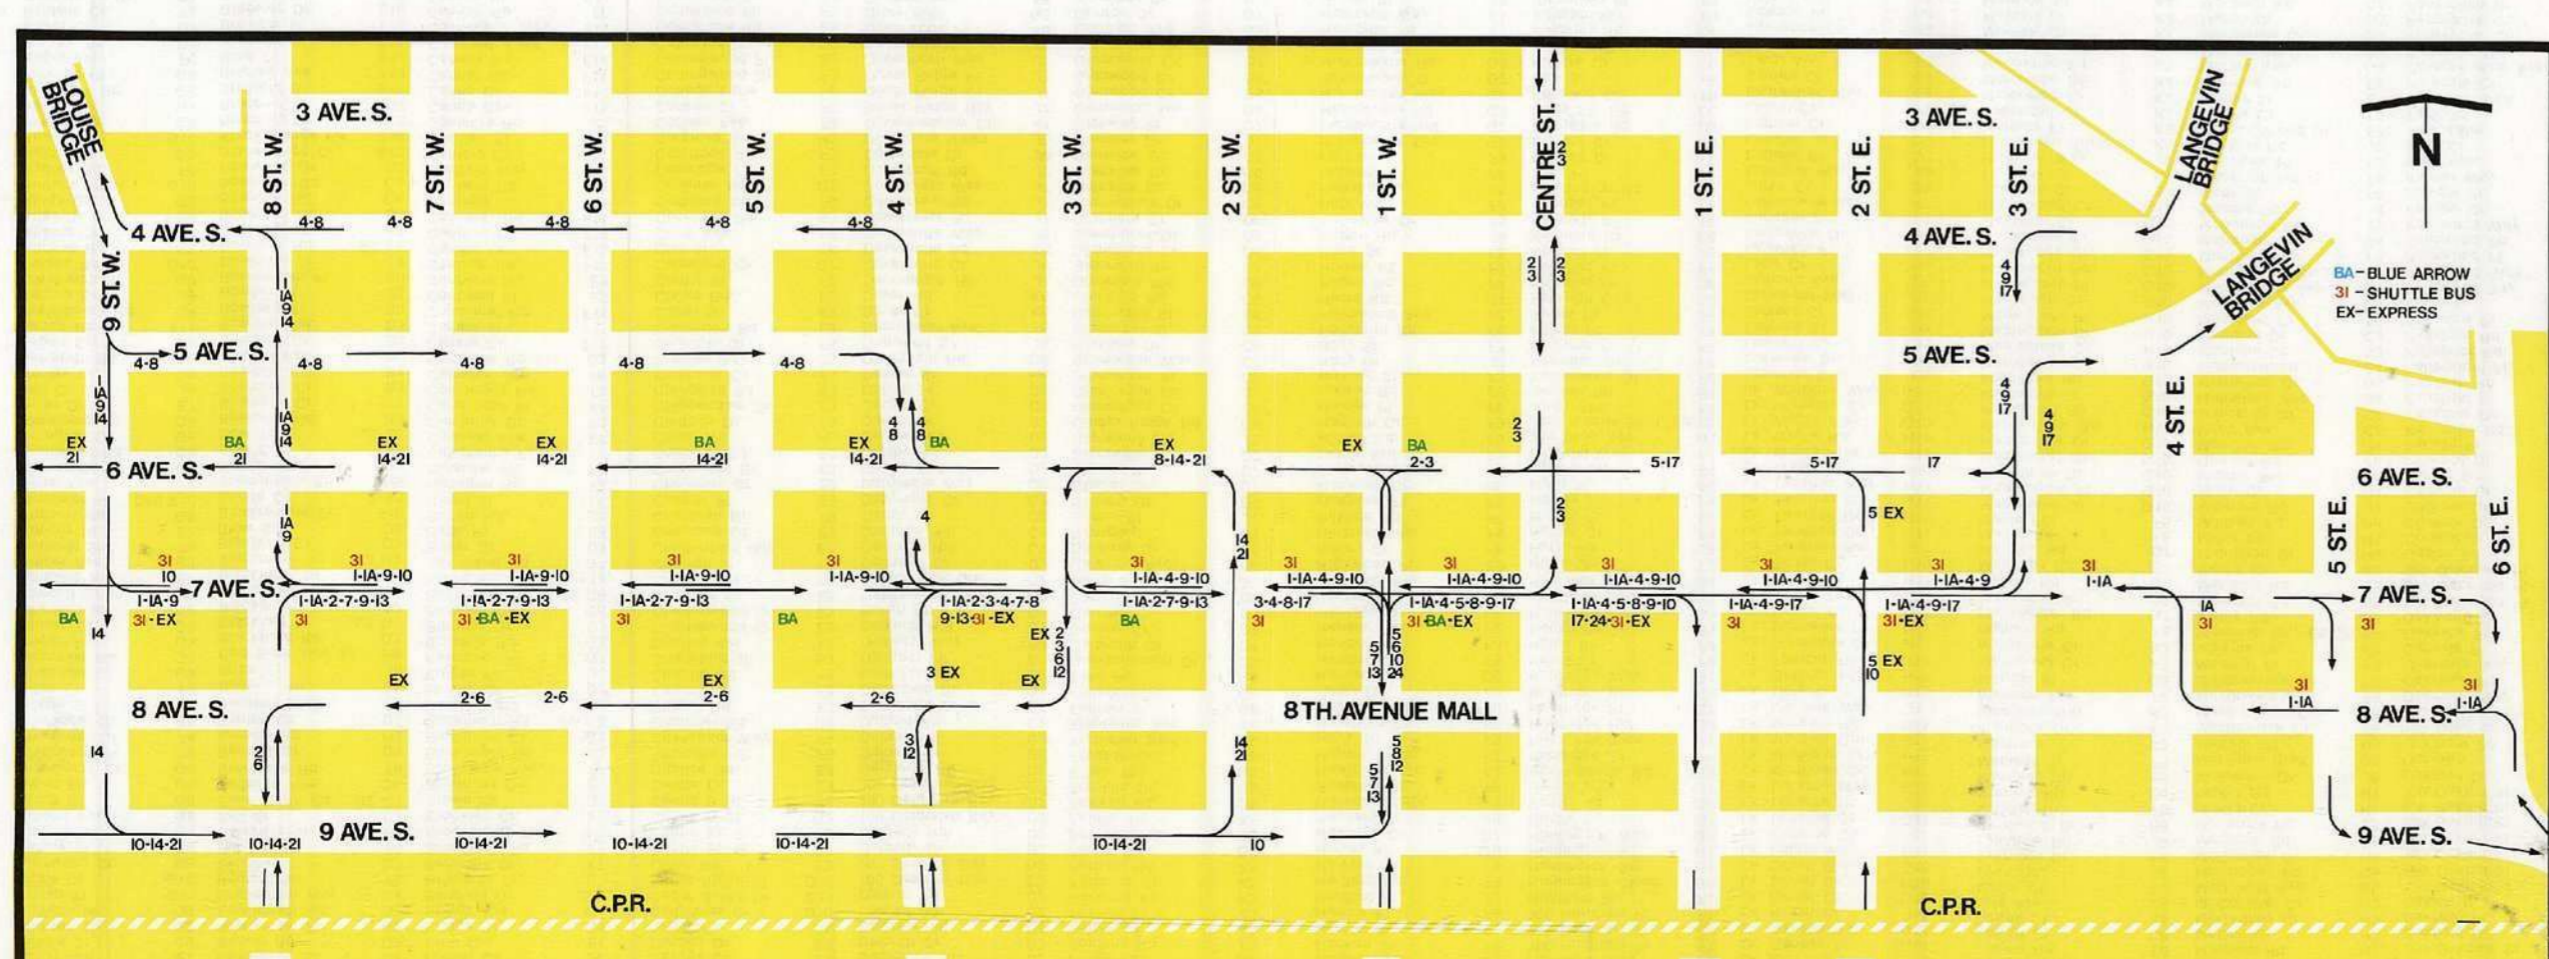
LOUISE BRIDGE

3 AVE. S.

8 ST. W.

7 ST. W.

6 ST. W.

5 ST. W.

4 ST. W.

3 ST. W.

2 ST. W.

1 ST. W.

CENTRE ST.

1 ST. E.

2 ST. E.

3 AVE. S.

3 ST. E.

LANGEVIN BRIDGE

N

4 AVE. S.

4·8

4·8

4·8

4·8

4·8

9 ST. W.

4 AVE. S.

LANGEVIN BRIDGE

BA - BLUE ARROW

31 - SHUTTLE BUS

EX - EXPRESS

4·8

5 AVE. S.

4·8

4·8

4·8

4·8

5 AVE. S.

4 ST. E.

EX 21

BA 21

EX 14·21

EX 14·21

BA 14·21

EX 14·21

BA

EX 8·14·21

EX

BA 2·3

5·17

5·17

17

6 AVE. S.

6 AVE. S.

5 EX

5 ST. E.

6 ST. E.

31 10

31 1·1A·9·10

31

31 1·1A·9·10

31 1·1A·9·10

31 1·1A·4·9·10

31 1·1A·4·9·10

31 1·1A·4·9·10

31 1·1A·4·9·10

31 1·1A·4·9·10

31 1·1A·4·9

31 1·1A

1·1A·9

7 AVE. S.

1·1A·2·7·9·13

1·1A·2·7·9·13

1·1A·2·7·9·13

1·1A·2·3·4·7·8

1·1A·2·7·9·13

3·4·8·17

1·1A·4·5·8·9·17

1·1A·4·5·8·9·10

1·1A·4·9·17

1·1A·4·9·17

1A

7 AVE. S.

BA

14

31 · EX

31

31 ·BA ·EX

31

BA

9·13·31·EX

BA

31

31·BA·EX

17·24·31·EX

31

31·EX

31

31

EX

3 EX

EX

5 EX

31 1·1A

31 1·1A

8 AVE. S.

2·6

2·6

2·6

2·6

8TH. AVENUE MALL

8 AVE. S.

14

9 AVE. S.

10·14·21

10·14·21

10·14·21

10·14·21

10·14·21

10·14·21

10

9 AVE. S.

C.P.R.

C.P.R.